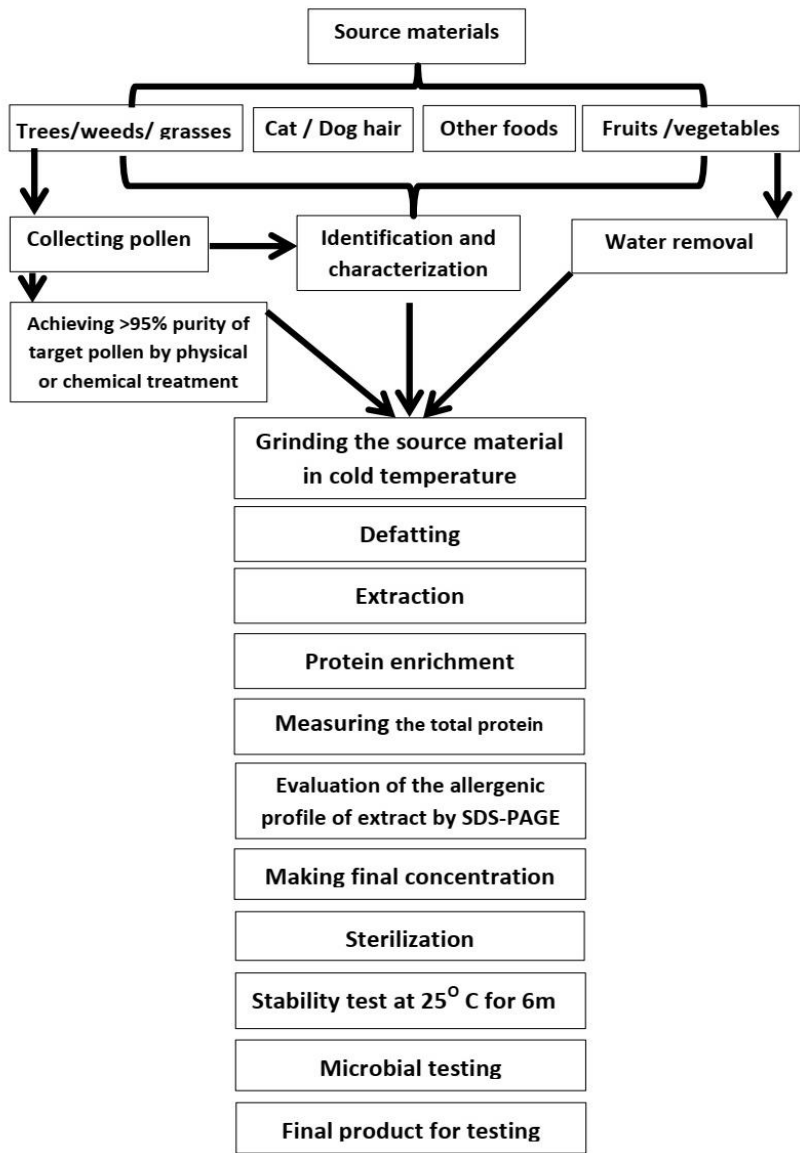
Source materials

Trees/weeds/ grasses

Cat / Dog hair

Other foods

Fruits /vegetables

Collecting pollen

Identification and characterization

Water removal

Achieving >95% purity of target pollen by physical or chemical treatment

Grinding the source material in cold temperature

Defatting

Extraction

Protein enrichment

Measuring the total protein

Evaluation of the allergenic profile of extract by SDS-PAGE

Making final concentration

Sterilization

Stability test at $25^{O}$ C for 6m

Microbial testing

Final product for testing